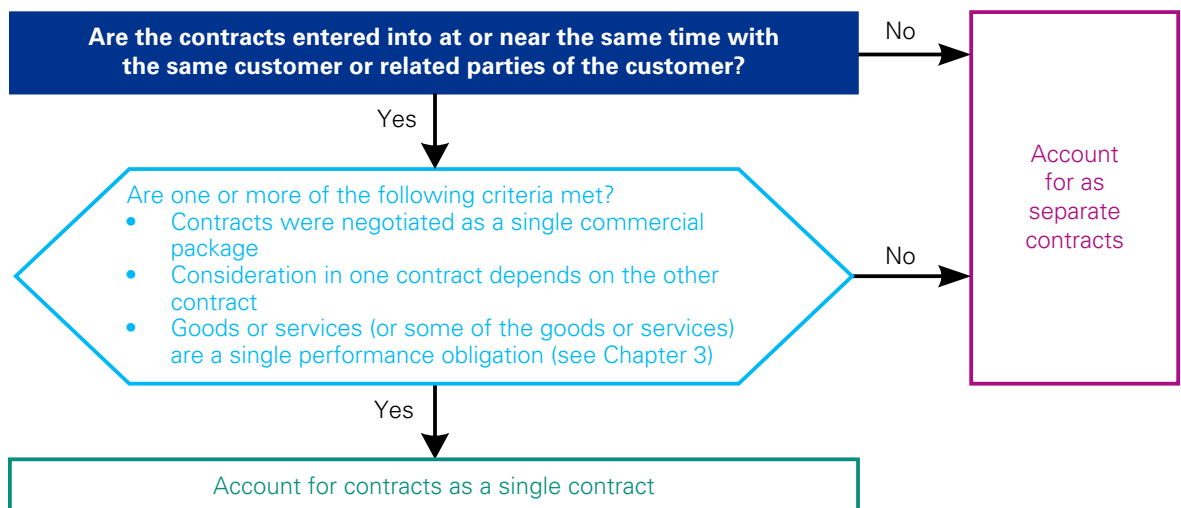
Are the contracts entered into at or near the same time with the same customer or related parties of the customer?

No

Yes

Are one or more of the following criteria met?
- Contracts were negotiated as a single commercial package
- Consideration in one contract depends on the other contract
- Goods or services (or some of the goods or services) are a single performance obligation (see Chapter 3)

No

Account for as separate contracts

Yes

Account for contracts as a single contract